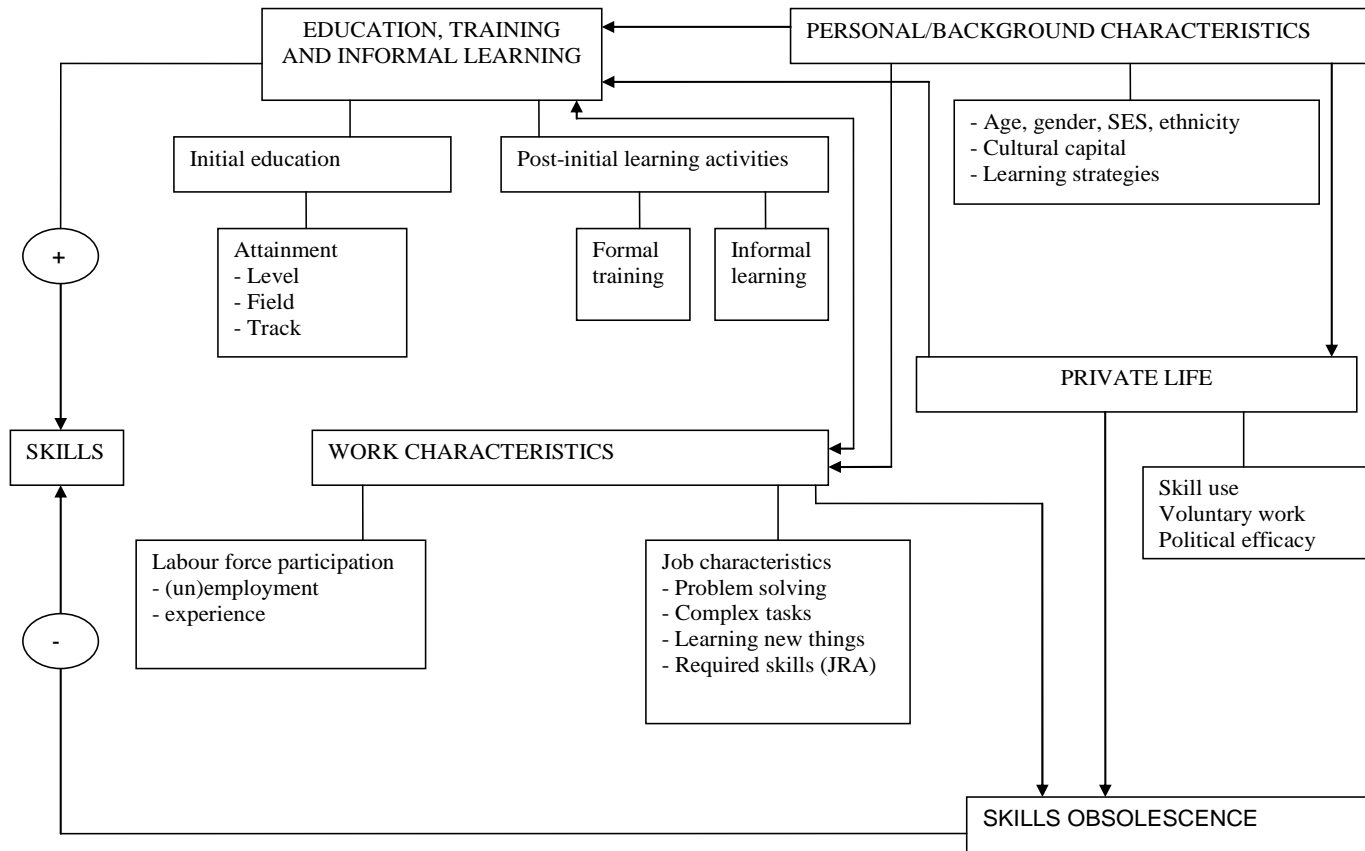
EDUCATION, TRAINING AND INFORMAL LEARNING

PERSONAL/BACKGROUND CHARACTERISTICS

- Age, gender, SES, ethnicity
- Cultural capital
- Learning strategies

Initial education

Post-initial learning activities

Attainment
- Level
- Field
- Track

Formal training

Informal learning

+

SKILLS

PRIVATE LIFE

WORK CHARACTERISTICS

Skill use
Voluntary work
Political efficacy

Labour force participation
- (un)employment
- experience

Job characteristics
- Problem solving
- Complex tasks
- Learning new things
- Required skills (JRA)

-

SKILLS OBSOLESCENCE